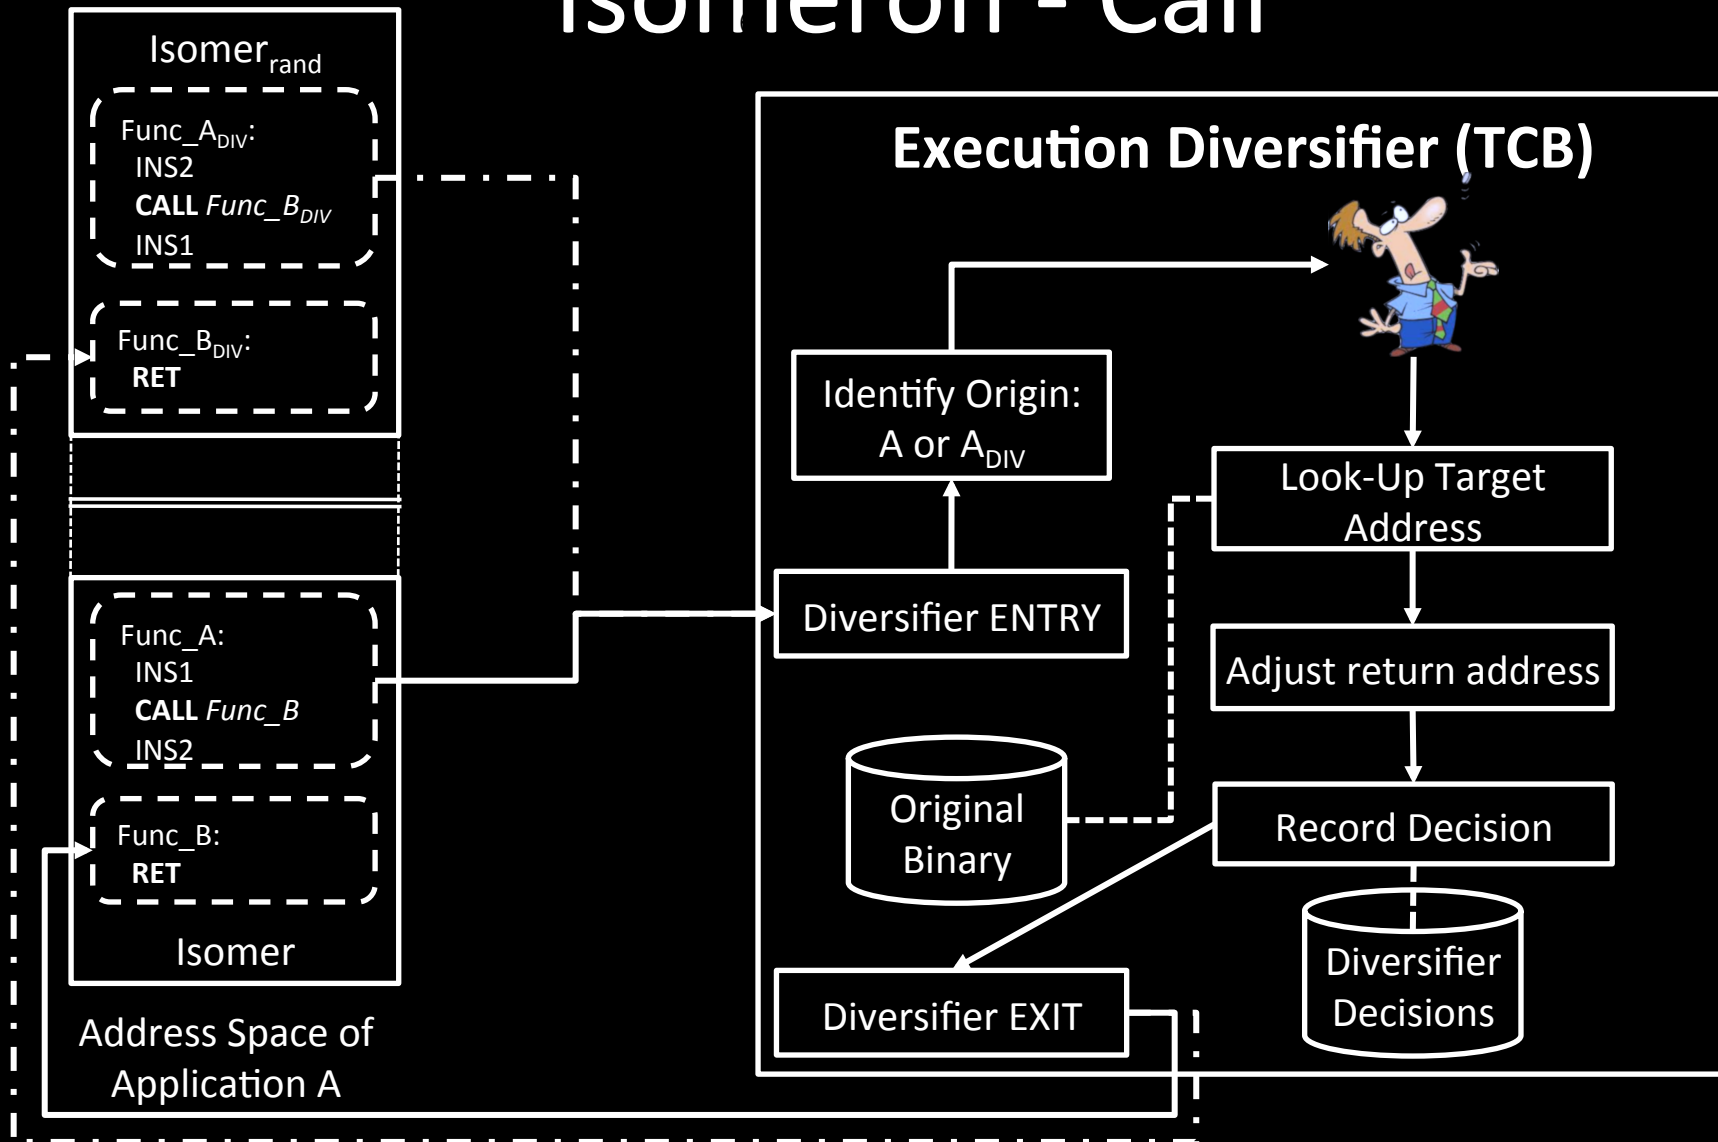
Isomeron - Call

Isomer$_{rand}$

Func_A$_{DIV}$:
INS2
**CALL** *Func_B$_{DIV}$*
INS1

Func_B$_{DIV}$:
**RET**

Func_A:
INS1
**CALL** *Func_B*
INS2

Func_B:
**RET**

Isomer

Address Space of Application A

**Execution Diversifier (TCB)**

Identify Origin: A or A$_{DIV}$

Diversifier ENTRY

Original Binary

Look-Up Target Address

Adjust return address

Record Decision

Diversifier Decisions

Diversifier EXIT